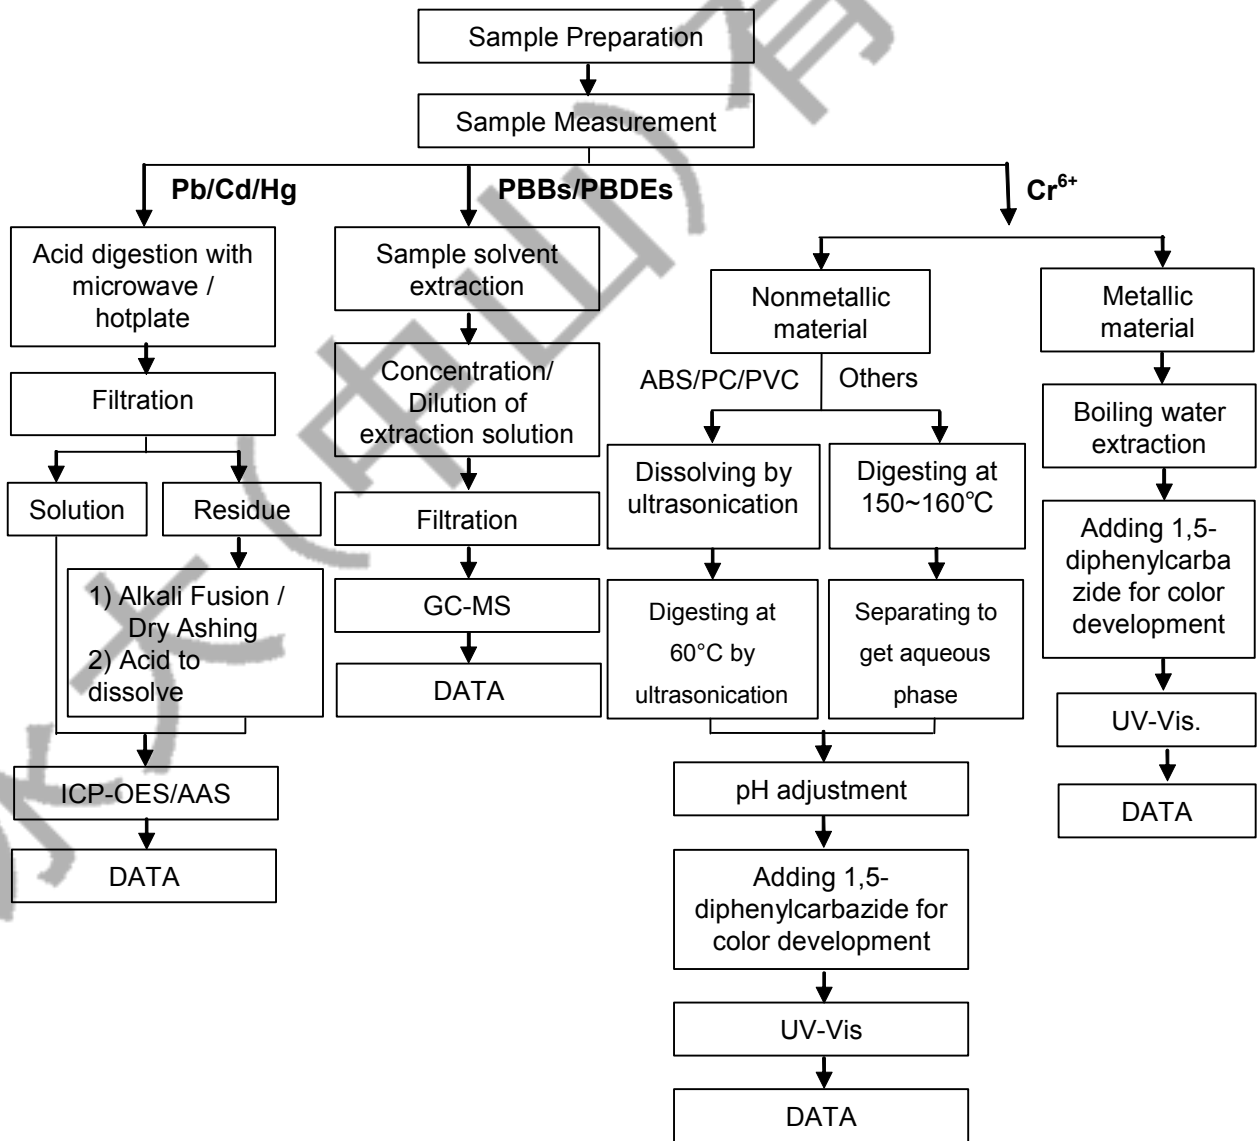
Sample Preparation

Sample Measurement

Pb/Cd/Hg

PBBs/PBDEs

$Cr^{6+}$

Acid digestion with microwave / hotplate

Filtration

Solution

Residue

1) Alkali Fusion / Dry Ashing
2) Acid to dissolve

ICP-OES/AAS

DATA

Sample solvent extraction

Concentration/ Dilution of extraction solution

Filtration

GC-MS

DATA

Nonmetallic material

ABS/PC/PVC

Others

Dissolving by ultrasonication

Digesting at 150~160℃

Digesting at 60°C by ultrasonication

Separating to get aqueous phase

pH adjustment

Adding 1,5-diphenylcarbazide for color development

UV-Vis

DATA

Metallic material

Boiling water extraction

Adding 1,5-diphenylcarbazide for color development

UV-Vis.

DATA